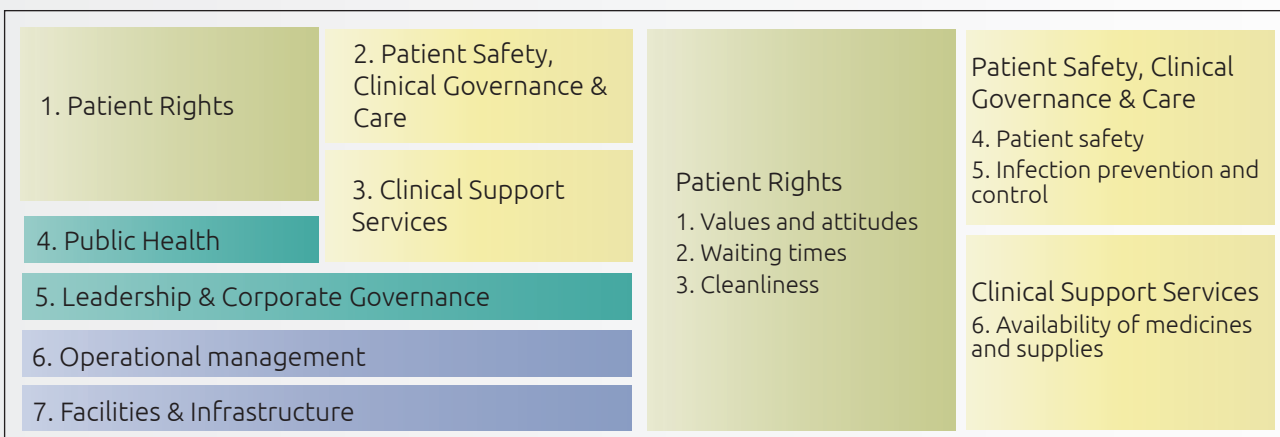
1. Patient Rights

2. Patient Safety, Clinical Governance & Care

3. Clinical Support Services

4. Public Health

5. Leadership & Corporate Governance

6. Operational management

7. Facilities & Infrastructure

Patient Rights

1. Values and attitudes

2. Waiting times

3. Cleanliness

Patient Safety, Clinical Governance & Care

4. Patient safety

5. Infection prevention and control

Clinical Support Services

6. Availability of medicines and supplies